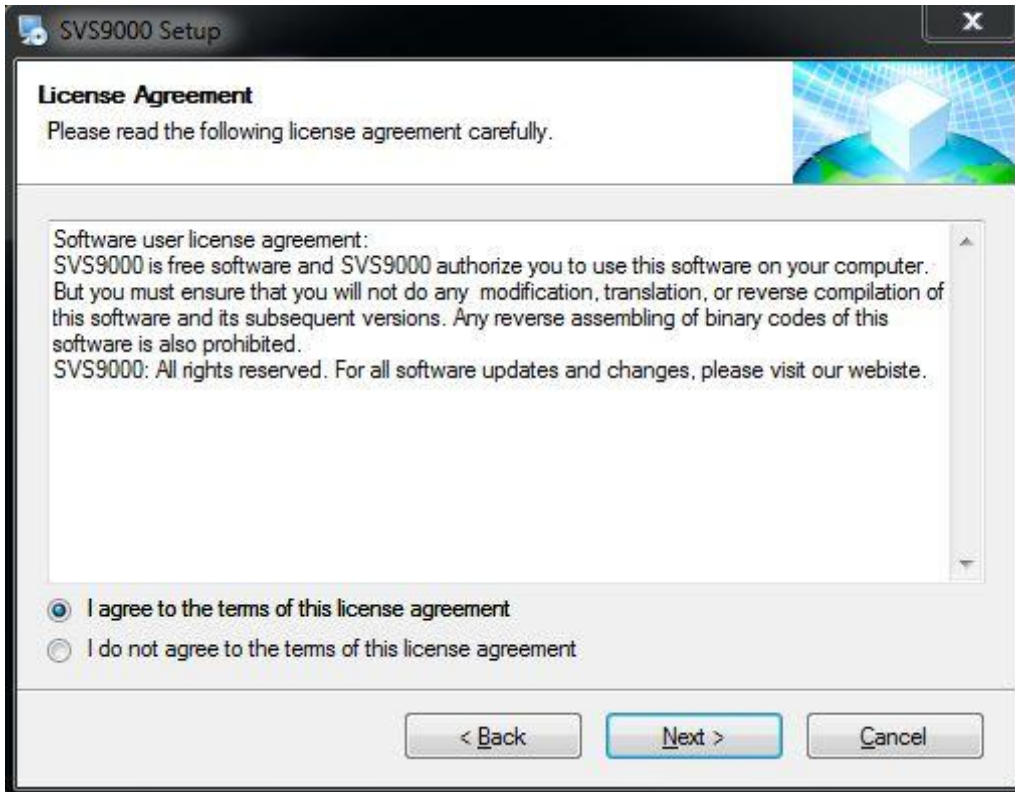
SVS9000 Setup

License Agreement
Please read the following license agreement carefully.

Software user license agreement:
SVS9000 is free software and SVS9000 authorize you to use this software on your computer. But you must ensure that you will not do any modification, translation, or reverse compilation of this software and its subsequent versions. Any reverse assembling of binary codes of this software is also prohibited.
SVS9000: All rights reserved. For all software updates and changes, please visit our webiste.

I agree to the terms of this license agreement
I do not agree to the terms of this license agreement

< Back
Next >
Cancel